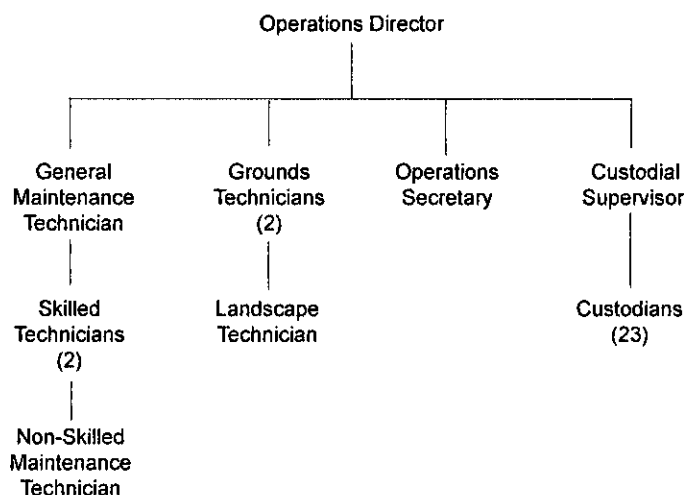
Operations Director

General Maintenance Technician

Skilled Technicians (2)

Non-Skilled Maintenance Technician

Grounds Technicians (2)

Landscape Technician

Operations Secretary

Custodial Supervisor

Custodians (23)